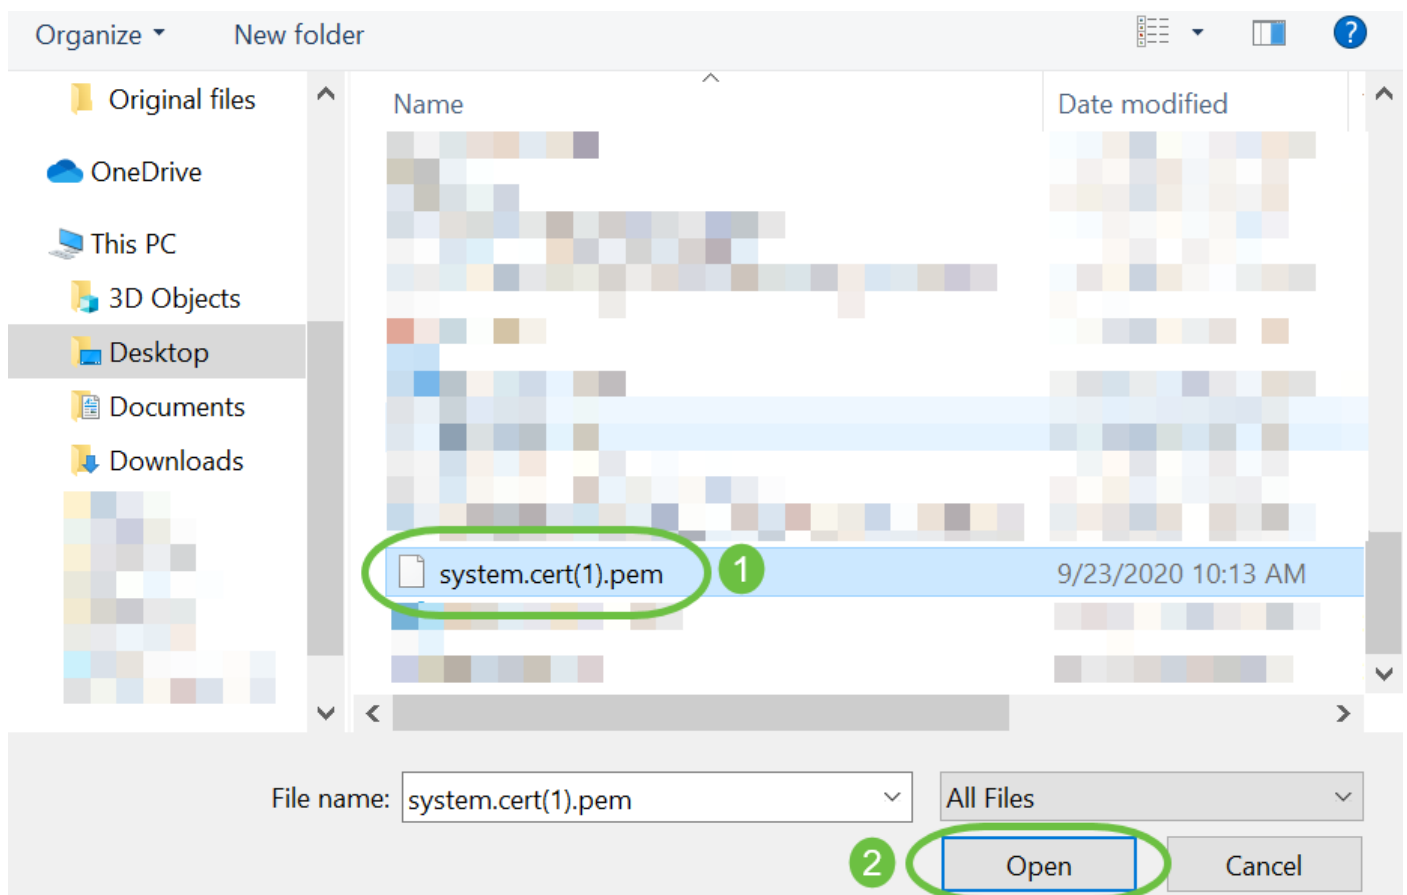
Organize ▾ New folder

Original files
OneDrive
This PC
3D Objects
Desktop
Documents
Downloads

Name
Date modified

system.cert(1).pem
9/23/2020 10:13 AM

1

File name: system.cert(1).pem
All Files

2
Open
Cancel